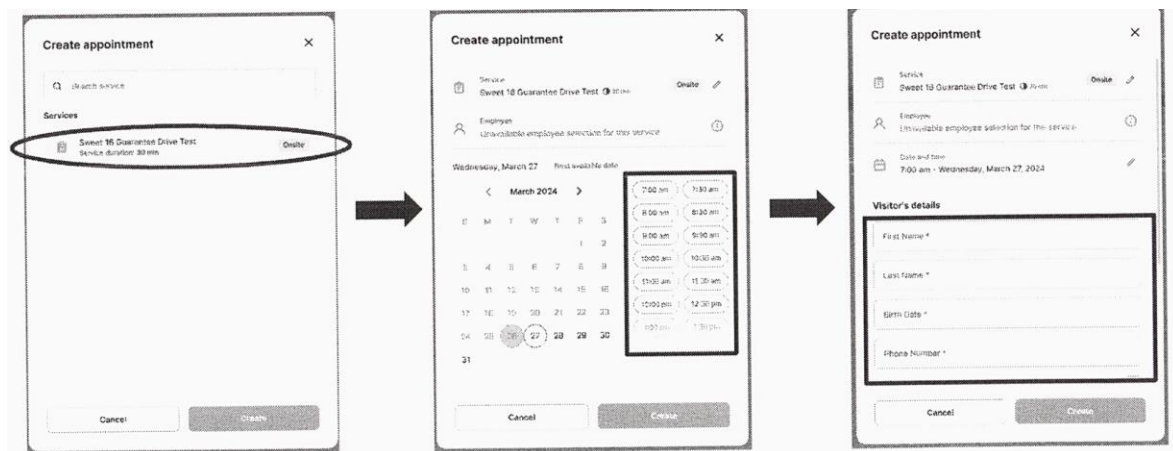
Create appointment
×
Search service
Services
Sweet 16 Guarantee Drive Test
Service duration 30 min
Onsite
Cancel
Create

Create appointment
×
Service
Sweet 16 Guarantee Drive Test 30 min
Onsite
Employee
Unavailable employee selection for this service
Wednesday, March 27
First available date
March 2024
S M T W T F S
1 2
3 4 5 6 7 8 9
10 11 12 13 14 15 16
17 18 19 20 21 22 23
24 25 26 27 28 29 30
31
7:00 am
7:30 am
8:00 am
8:30 am
9:00 am
9:30 am
10:00 am
10:30 am
11:00 am
11:30 am
12:00 pm
12:30 pm
1:00 pm
1:30 pm
Cancel
Create

Create appointment
×
Service
Sweet 16 Guarantee Drive Test 30 min
Onsite
Employee
Unavailable employee selection for this service
Date and time
7:00 am - Wednesday, March 27, 2024
Visitor's details
First Name *
Last Name *
Birth Date *
Phone Number *
Cancel
Create